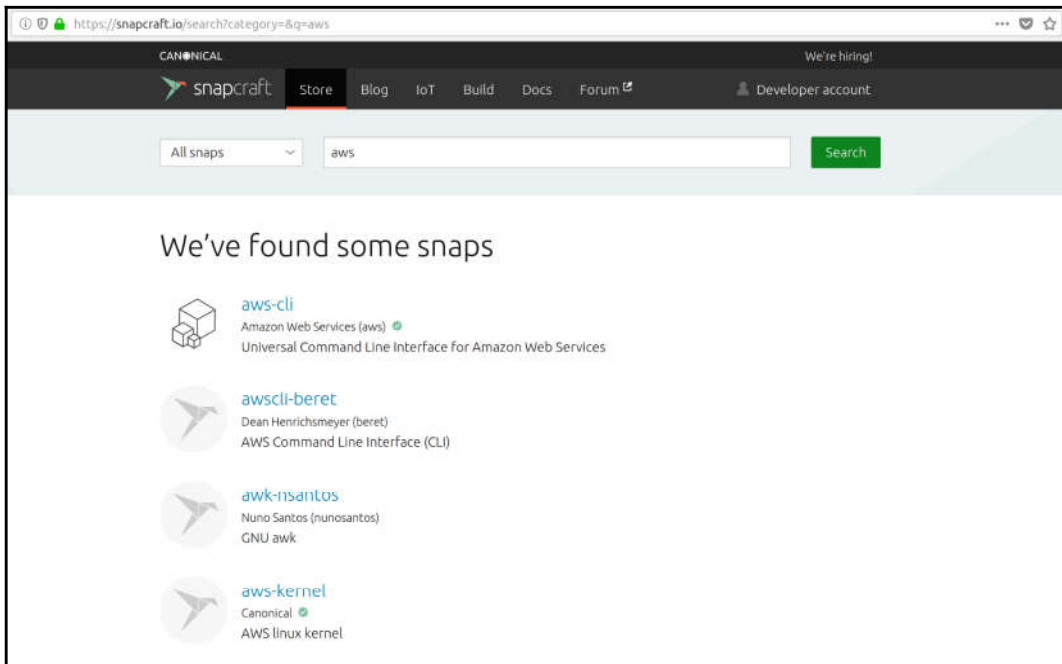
https://snapcraft.io/search?category=&q=aws

CANONICAL

We're hiring!

snapcraft Store Blog IoT Build Docs Forum

Developer account

All snaps

aws

Search

We've found some snaps

aws-cli
Amazon Web Services (aws)
Universal Command Line Interface for Amazon Web Services

awscli-beret
Dean Henrichsmeyer (beret)
AWS Command Line Interface (CLI)

awk-nsantos
Nuno Santos (nunosantos)
GNU awk

aws-kernel
Canonical
AWS linux kernel